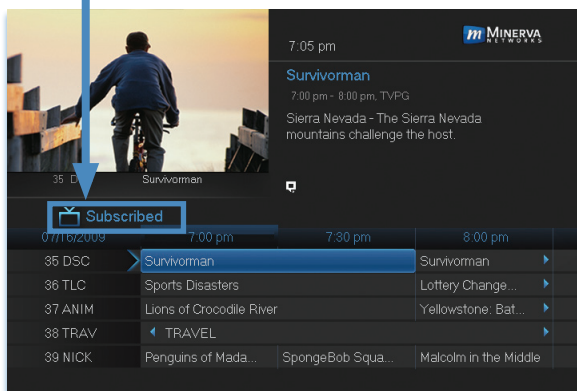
35 D Survivorman

7:05 pm

m MINERVA NETWORKS

Survivorman

7:00 pm - 8:00 pm, TVPG

Sierra Nevada - The Sierra Nevada mountains challenge the host.

Subscribed

| 07/16/2009 | 7:00 pm | 7:30 pm | 8:00 pm |
|---|---|---|---|
| 35 DSC | Survivorman | | Survivorman |
| 36 TLC | Sports Disasters | | Lottery Change... |
| 37 ANIM | Lions of Crocodile River | | Yellowstone: Bat... |
| 38 TRAV | TRAVEL | | |
| 39 NICK | Penguins of Mada... | SpongeBob Squa... | Malcolm in the Middle |